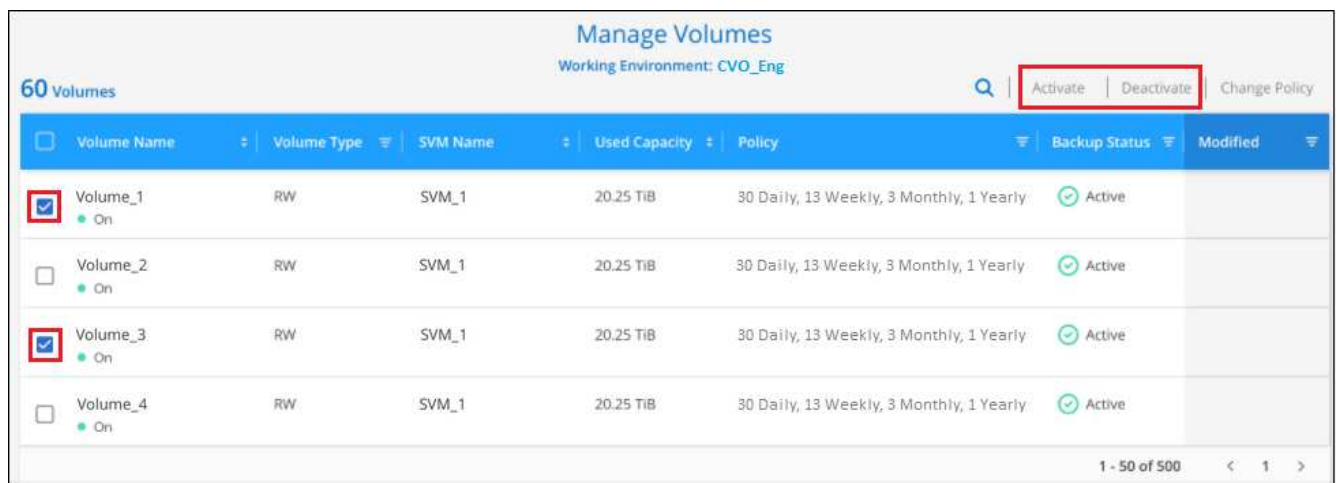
Manage Volumes

Working Environment: CVO_Eng

60 Volumes

Activate | Deactivate | Change Policy

| Volume Name | Volume Type | SVM Name | Used Capacity | Policy | Backup Status | Modified |
|---|---|---|---|---|---|---|
| Volume_1 • On | RW | SVM_1 | 20.25 TiB | 30 Daily, 13 Weekly, 3 Monthly, 1 Yearly | Active | |
| Volume_2 • On | RW | SVM_1 | 20.25 TiB | 30 Daily, 13 Weekly, 3 Monthly, 1 Yearly | Active | |
| Volume_3 • On | RW | SVM_1 | 20.25 TiB | 30 Daily, 13 Weekly, 3 Monthly, 1 Yearly | Active | |
| Volume_4 • On | RW | SVM_1 | 20.25 TiB | 30 Daily, 13 Weekly, 3 Monthly, 1 Yearly | Active | |

1 - 50 of 500 < 1 >